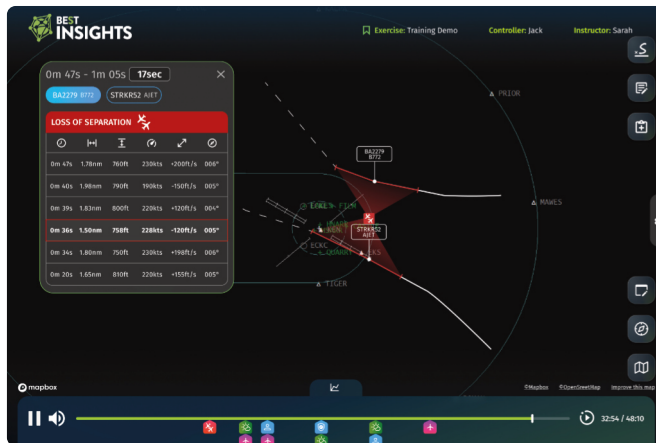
BEST INSIGHTS

Exercise: Training Demo

Controller: Jack

Instructor: Sarah

0m 47s - 1m 05s 17sec

BA2279 B772

STRKR52 AJET

LOSS OF SEPARATION

| | | | | | |
|---|---|---|---|---|---|
| 0m 47s | 1.78nm | 760ft | 230kts | +200ft/s | 006° |
| 0m 40s | 1.98nm | 790ft | 190kts | -150ft/s | 006° |
| 0m 39s | 1.83nm | 800ft | 220kts | +120ft/s | 004° |
| 0m 36s | 1.50nm | 758ft | 228kts | -120ft/s | 005° |
| 0m 34s | 1.80nm | 750ft | 230kts | +198ft/s | 006° |
| 0m 20s | 1.65nm | 810ft | 220kts | +155ft/s | 005° |

PRIOR

BA2279 B772

MAWES

STRKR52 AJET

EGKC

TIGER

mapbox

©Mapbox ©OpenStreetMap Improve this map

32:54 / 48:10